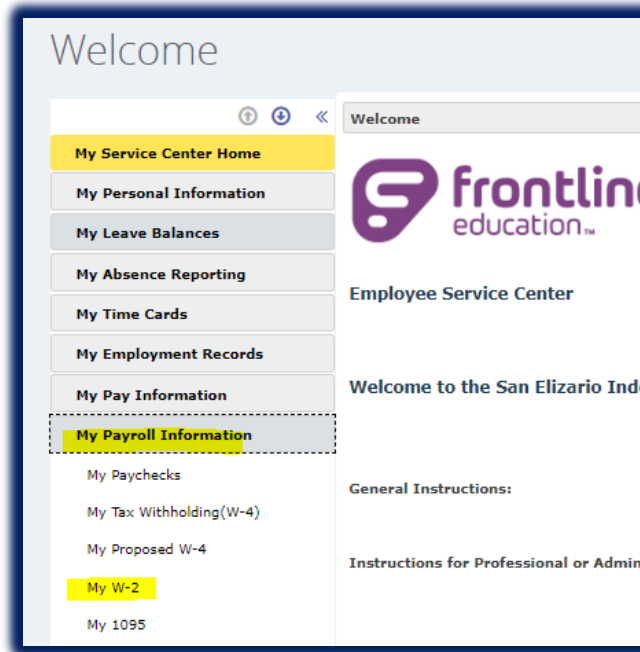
Welcome

My Service Center Home
My Personal Information
My Leave Balances
My Absence Reporting
My Time Cards
My Employment Records
My Pay Information
My Payroll Information
My Paychecks
My Tax Withholding(W-4)
My Proposed W-4
My W-2
My 1095

Welcome

frontlin
education™

Employee Service Center

Welcome to the San Elizario Ind

General Instructions:

Instructions for Professional or Admin